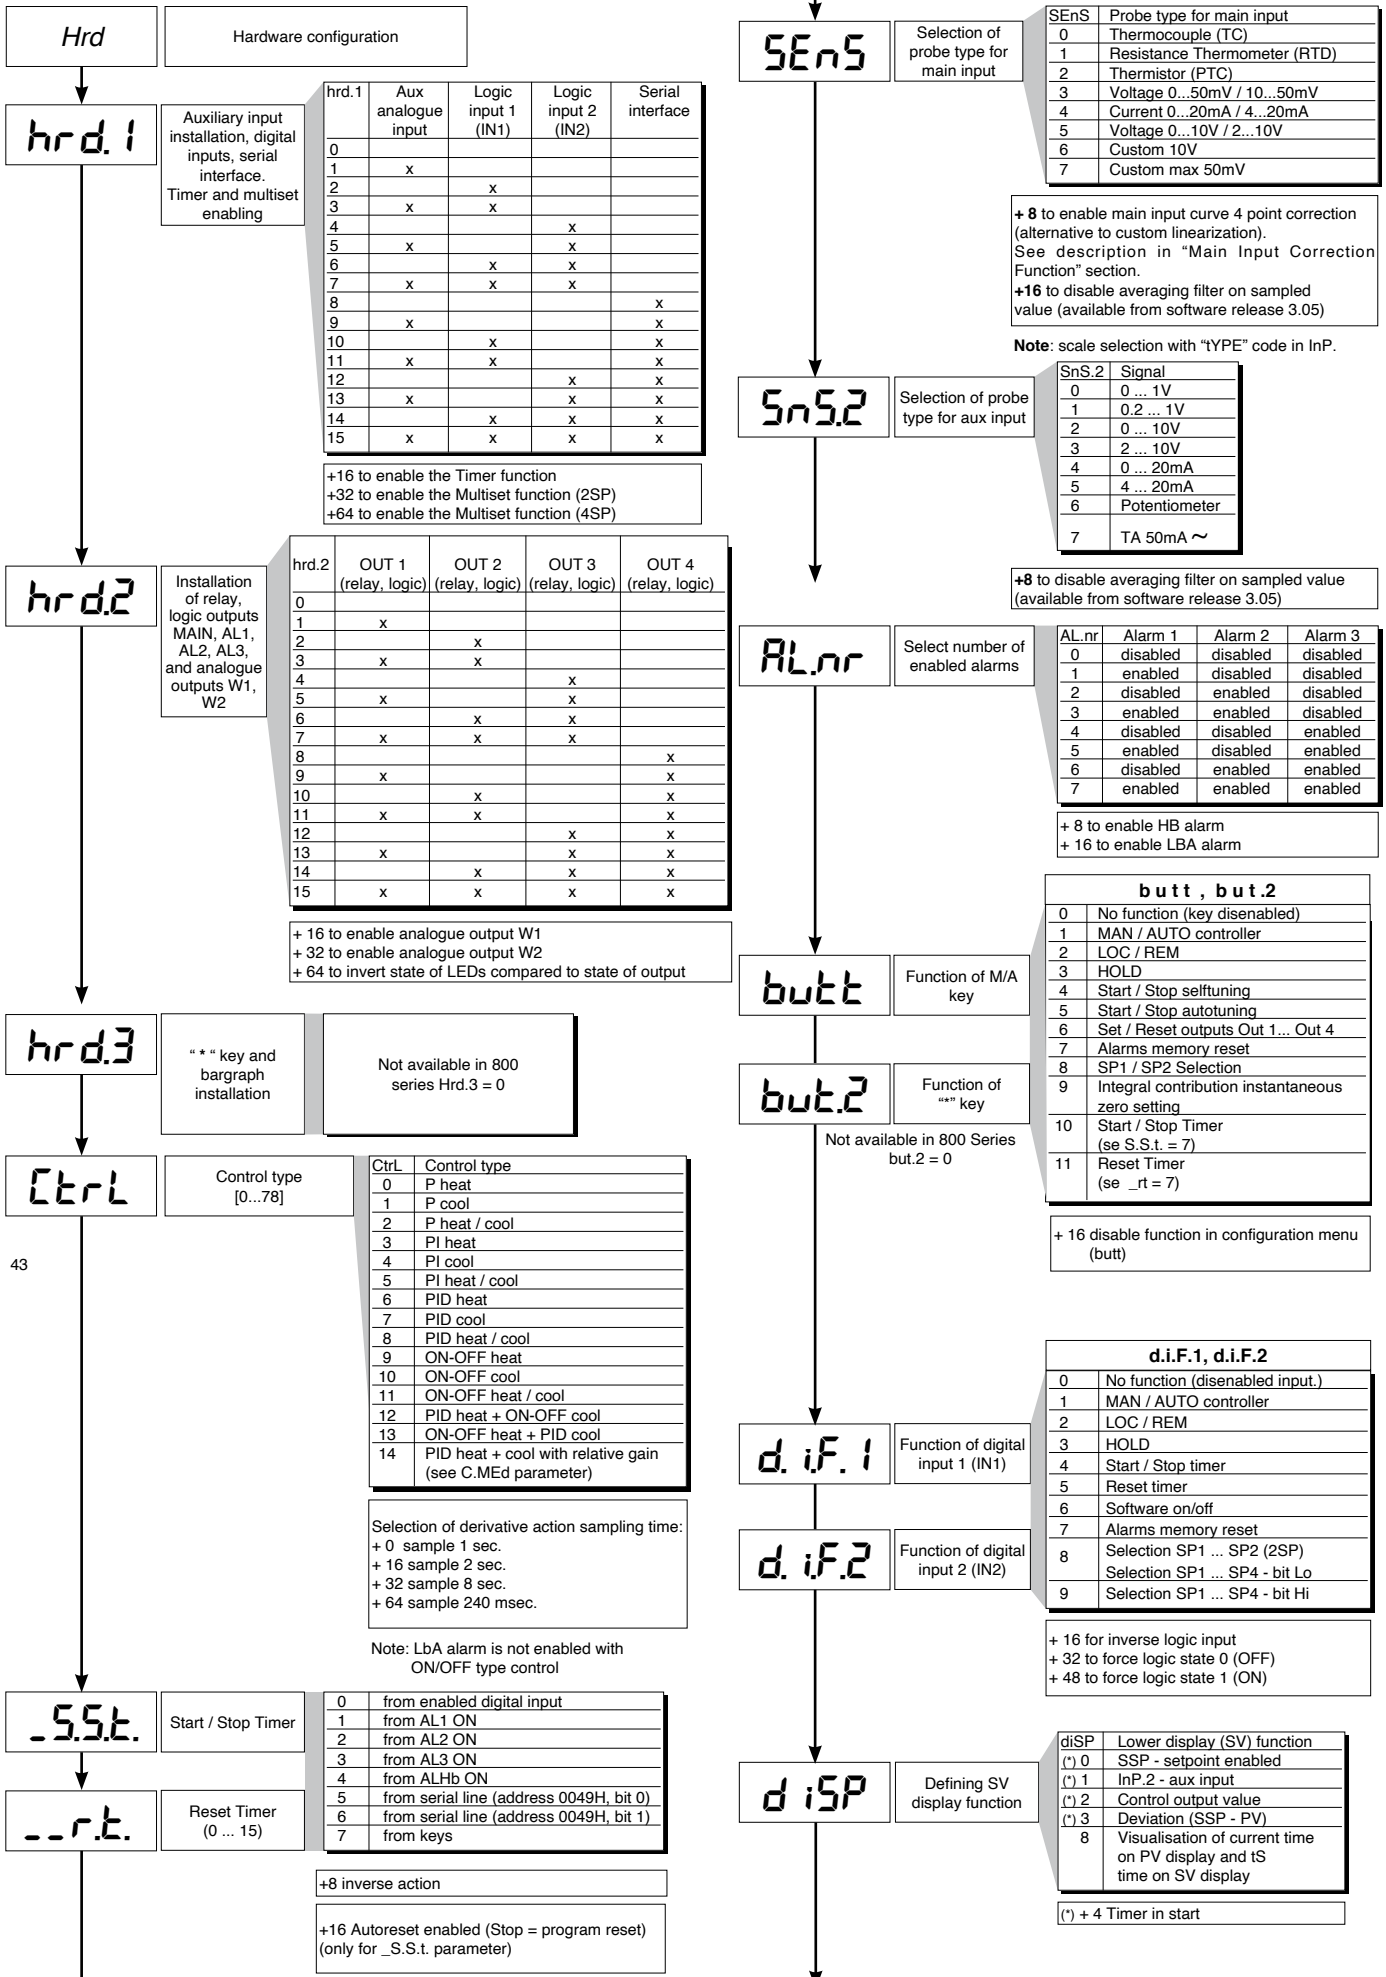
Hrd

Hardware configuration

hrd.1

Auxiliary input installation, digital inputs, serial interface. Timer and multiset enabling

| hrd.1 | Aux analogue input | Logic input 1 (IN1) | Logic input 2 (IN2) | Serial interface |
|---|---|---|---|---|
| 0 | | | | |
| 1 | x | | | |
| 2 | | x | | |
| 3 | x | x | | |
| 4 | | | x | |
| 5 | x | | x | |
| 6 | | x | x | |
| 7 | x | x | x | |
| 8 | | | | x |
| 9 | x | | | x |
| 10 | | x | | x |
| 11 | x | x | | x |
| 12 | | | x | x |
| 13 | x | | x | x |
| 14 | | x | x | x |
| 15 | x | x | x | x |

+16 to enable the Timer function
+32 to enable the Multiset function (2SP)
+64 to enable the Multiset function (4SP)

hrd.2

Installation of relay, logic outputs MAIN, AL1, AL2, AL3, and analogue outputs W1, W2

| hrd.2 | OUT 1 (relay, logic) | OUT 2 (relay, logic) | OUT 3 (relay, logic) | OUT 4 (relay, logic) |
|---|---|---|---|---|
| 0 | | | | |
| 1 | x | | | |
| 2 | | x | | |
| 3 | x | x | | |
| 4 | | | x | |
| 5 | x | | x | |
| 6 | | x | x | |
| 7 | x | x | x | |
| 8 | | | | x |
| 9 | x | | | x |
| 10 | | x | | x |
| 11 | x | x | | x |
| 12 | | | x | x |
| 13 | x | | x | x |
| 14 | | x | x | x |
| 15 | x | x | x | x |

+ 16 to enable analogue output W1
+ 32 to enable analogue output W2
+ 64 to invert state of LEDs compared to state of output

hrd.3

" * " key and bargraph installation

Not available in 800 series Hrd.3 = 0

CtrL

Control type [0...78]

| CtrL | Control type |
|---|---|
| 0 | P heat |
| 1 | P cool |
| 2 | P heat / cool |
| 3 | PI heat |
| 4 | PI cool |
| 5 | PI heat / cool |
| 6 | PID heat |
| 7 | PID cool |
| 8 | PID heat / cool |
| 9 | ON-OFF heat |
| 10 | ON-OFF cool |
| 11 | ON-OFF heat / cool |
| 12 | PID heat + ON-OFF cool |
| 13 | ON-OFF heat + PID cool |
| 14 | PID heat + cool with relative gain (see C.MEd parameter) |

43

Selection of derivative action sampling time:
+ 0 sample 1 sec.
+ 16 sample 2 sec.
+ 32 sample 8 sec.
+ 64 sample 240 msec.

Note: LbA alarm is not enabled with ON/OFF type control

_S.S.t.

Start / Stop Timer

| | |
|---|---|
| 0 | from enabled digital input |
| 1 | from AL1 ON |
| 2 | from AL2 ON |
| 3 | from AL3 ON |
| 4 | from ALHb ON |
| 5 | from serial line (address 0049H, bit 0) |
| 6 | from serial line (address 0049H, bit 1) |
| 7 | from keys |

__r.t.

Reset Timer (0 ... 15)

+8 inverse action

+16 Autoreset enabled (Stop = program reset) (only for _S.S.t. parameter)

SEnS

Selection of probe type for main input

| SEnS | Probe type for main input |
|---|---|
| 0 | Thermocouple (TC) |
| 1 | Resistance Thermometer (RTD) |
| 2 | Thermistor (PTC) |
| 3 | Voltage 0...50mV / 10...50mV |
| 4 | Current 0...20mA / 4...20mA |
| 5 | Voltage 0...10V / 2...10V |
| 6 | Custom 10V |
| 7 | Custom max 50mV |

+ 8 to enable main input curve 4 point correction (alternative to custom linearization).
See description in "Main Input Correction Function" section.
+16 to disable averaging filter on sampled value (available from software release 3.05)

Note: scale selection with "tYPE" code in InP.

SnS.2

Selection of probe type for aux input

| SnS.2 | Signal |
|---|---|
| 0 | 0 ... 1V |
| 1 | 0.2 ... 1V |
| 2 | 0 ... 10V |
| 3 | 2 ... 10V |
| 4 | 0 ... 20mA |
| 5 | 4 ... 20mA |
| 6 | Potentiometer |
| 7 | TA 50mA ~ |

+8 to disable averaging filter on sampled value (available from software release 3.05)

AL.nr

Select number of enabled alarms

| AL.nr | Alarm 1 | Alarm 2 | Alarm 3 |
|---|---|---|---|
| 0 | disabled | disabled | disabled |
| 1 | enabled | disabled | disabled |
| 2 | disabled | enabled | disabled |
| 3 | enabled | enabled | disabled |
| 4 | disabled | disabled | enabled |
| 5 | enabled | disabled | enabled |
| 6 | disabled | enabled | enabled |
| 7 | enabled | enabled | enabled |

+ 8 to enable HB alarm
+ 16 to enable LBA alarm

butt

Function of M/A key

but.2

Function of "*" key

Not available in 800 Series but.2 = 0

| butt , but.2 | |
|---|---|
| 0 | No function (key disenabled) |
| 1 | MAN / AUTO controller |
| 2 | LOC / REM |
| 3 | HOLD |
| 4 | Start / Stop selftuning |
| 5 | Start / Stop autotuning |
| 6 | Set / Reset outputs Out 1... Out 4 |
| 7 | Alarms memory reset |
| 8 | SP1 / SP2 Selection |
| 9 | Integral contribution instantaneous zero setting |
| 10 | Start / Stop Timer (se S.S.t. = 7) |
| 11 | Reset Timer (se _rt = 7) |

+ 16 disable function in configuration menu (butt)

d.i.F.1

Function of digital input 1 (IN1)

d.i.F.2

Function of digital input 2 (IN2)

| d.i.F.1, d.i.F.2 | |
|---|---|
| 0 | No function (disenabled input.) |
| 1 | MAN / AUTO controller |
| 2 | LOC / REM |
| 3 | HOLD |
| 4 | Start / Stop timer |
| 5 | Reset timer |
| 6 | Software on/off |
| 7 | Alarms memory reset |
| 8 | Selection SP1 ... SP2 (2SP) Selection SP1 ... SP4 - bit Lo |
| 9 | Selection SP1 ... SP4 - bit Hi |

+ 16 for inverse logic input
+ 32 to force logic state 0 (OFF)
+ 48 to force logic state 1 (ON)

diSP

Defining SV display function

| diSP | Lower display (SV) function |
|---|---|
| (*) 0 | SSP - setpoint enabled |
| (*) 1 | InP.2 - aux input |
| (*) 2 | Control output value |
| (*) 3 | Deviation (SSP - PV) |
| 8 | Visualisation of current time on PV display and tS time on SV display |

(*) + 4 Timer in start